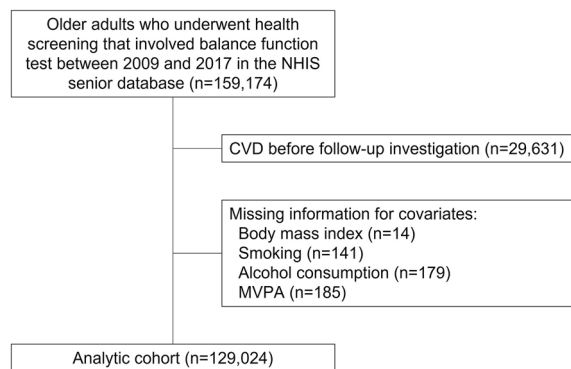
Older adults who underwent health screening that involved balance function test between 2009 and 2017 in the NHIS senior database (n=159,174)

CVD before follow-up investigation (n=29,631)

Missing information for covariates:
Body mass index (n=14)
Smoking (n=141)
Alcohol consumption (n=179)
MVPA (n=185)

Analytic cohort (n=129,024)